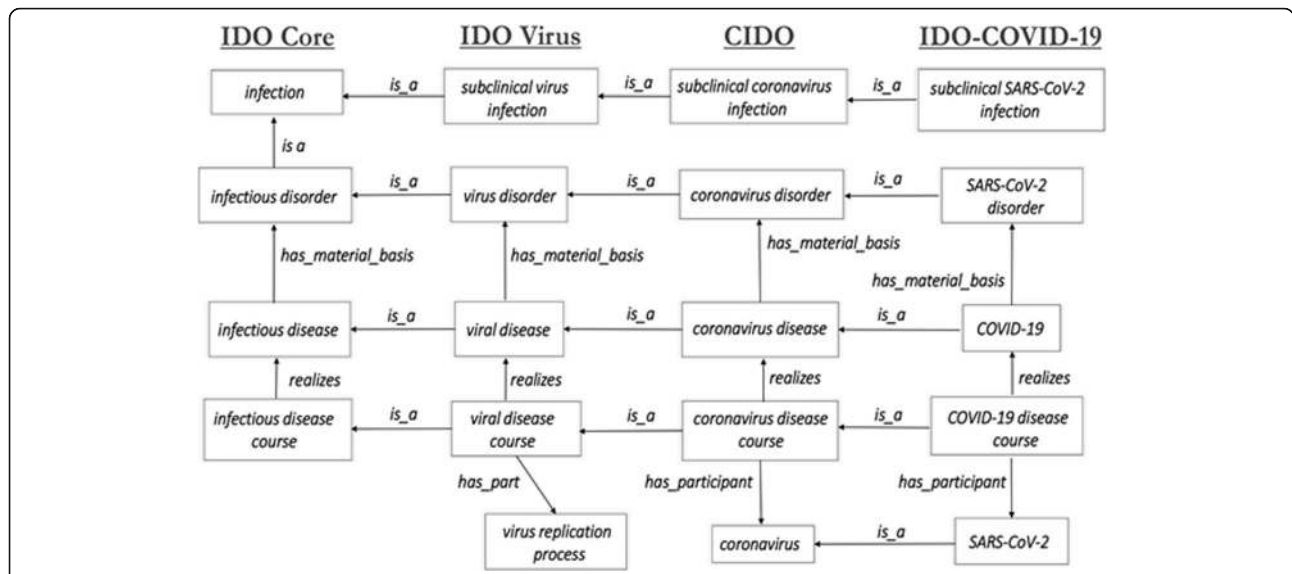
IDO Core

IDO Virus

CIDO

IDO-COVID-19

infection

is_a

subclinical virus infection

is_a

subclinical coronavirus infection

is_a

subclinical SARS-CoV-2 infection

is a

infectious disorder

is_a

virus disorder

is_a

coronavirus disorder

is_a

SARS-CoV-2 disorder

has_material_basis

has_material_basis

has_material_basis

has_material_basis

infectious disease

is_a

viral disease

is_a

coronavirus disease

is_a

COVID-19

realizes

realizes

realizes

realizes

infectious disease course

is_a

viral disease course

is_a

coronavirus disease course

is_a

COVID-19 disease course

has_part

has_participant

has_participant

virus replication process

coronavirus

is_a

SARS-CoV-2